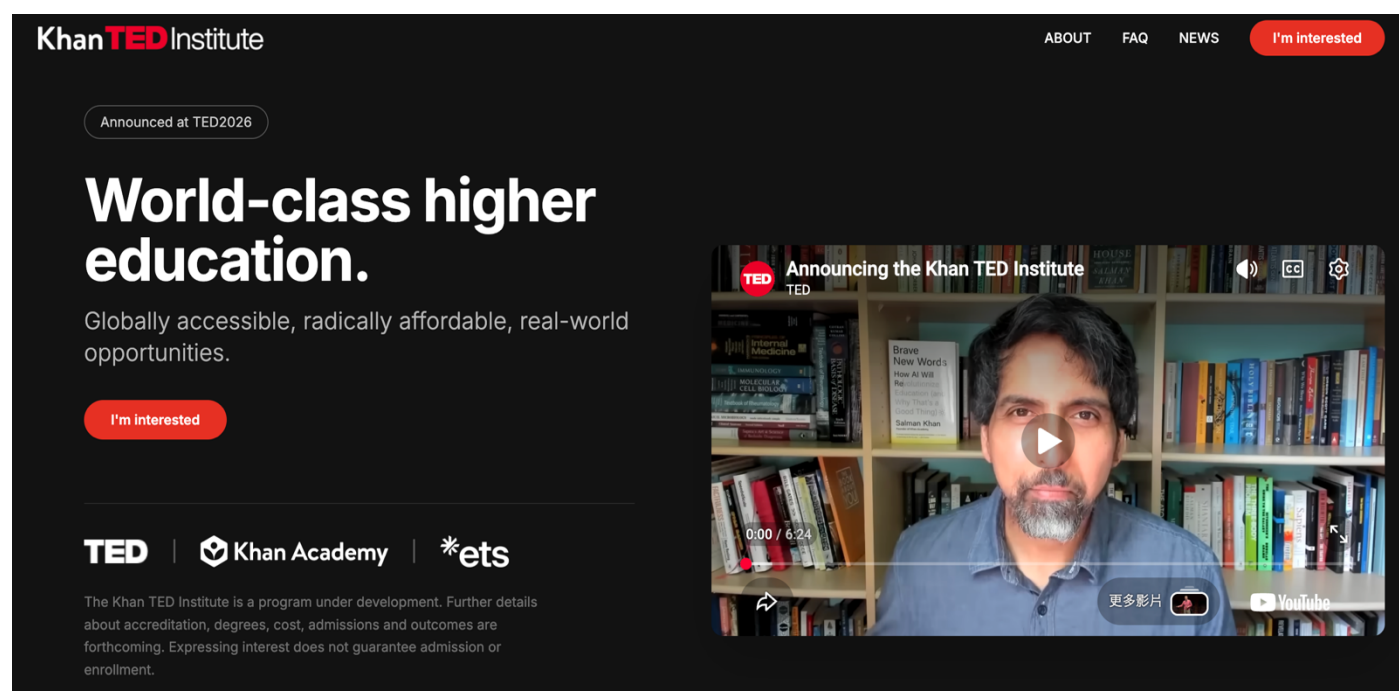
KhanTEDInstitute

ABOUT FAQ NEWS I'm interested

Announced at TED2026

World-class higher education.

Globally accessible, radically affordable, real-world opportunities.

I'm interested

TED | Khan Academy | ets

The Khan TED Institute is a program under development. Further details about accreditation, degrees, cost, admissions and outcomes are forthcoming. Expressing interest does not guarantee admission or enrollment.

TED Announcing the Khan TED Institute
TED

Brave New Words
How AI Will
Salman Khan

0:00 / 6:24

更多影片

YouTube